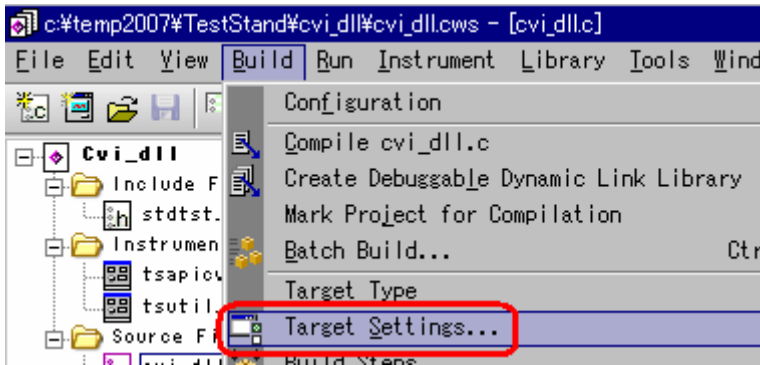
c:¥temp2007¥TestStand¥cvi_dll¥cvi_dll.cws - [cvi_dll.c]

File Edit View Build Run Instrument Library Tools Wind

Cvi_dll
Include F
stdtst.
Instrumen
tsapicv
tsutil
Source F

Configuration
Compile cvi_dll.c
Create Debuggable Dynamic Link Library
Mark Project for Compilation
Batch Build... Ctr
Target Type
Target Settings...
Build Steps